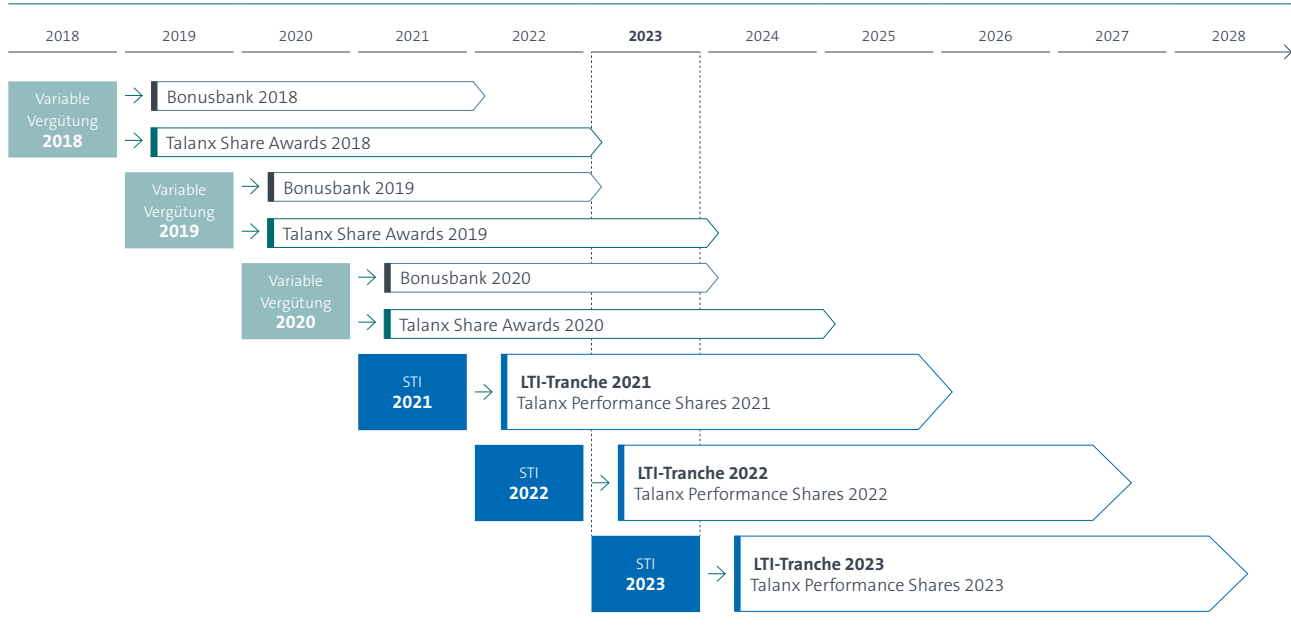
2018 2019 2020 2021 2022 2023 2024 2025 2026 2027 2028

Variable Vergütung 2018

Bonusbank 2018

Talanx Share Awards 2018

Variable Vergütung 2019

Bonusbank 2019

Talanx Share Awards 2019

Variable Vergütung 2020

Bonusbank 2020

Talanx Share Awards 2020

STI 2021

LTI-Tranche 2021
Talanx Performance Shares 2021

STI 2022

LTI-Tranche 2022
Talanx Performance Shares 2022

STI 2023

LTI-Tranche 2023
Talanx Performance Shares 2023